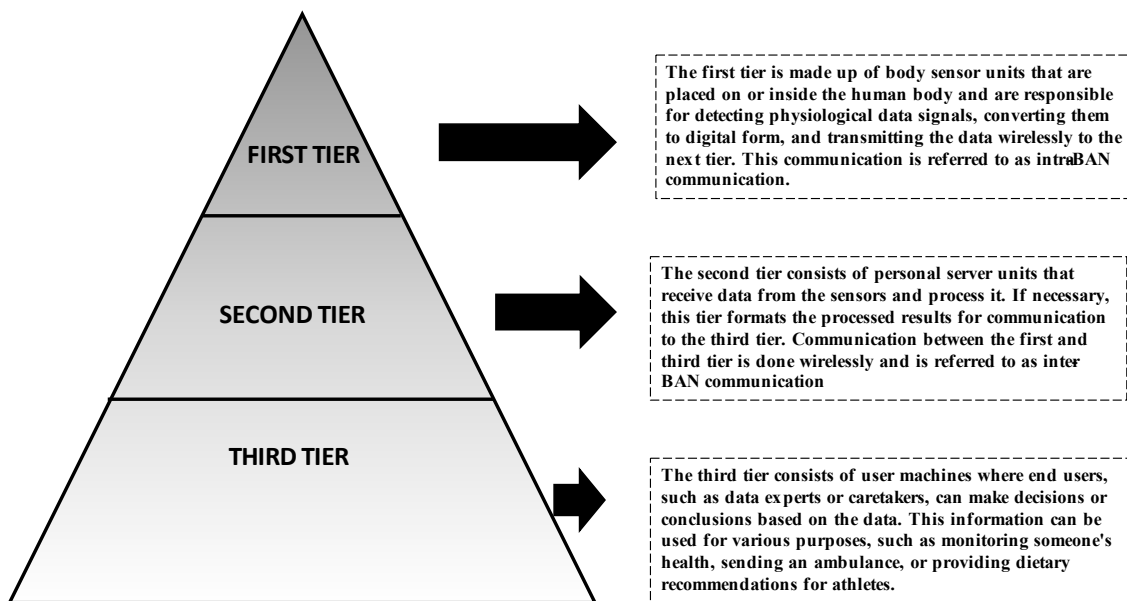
FIRST TIER

The first tier is made up of body sensor units that are placed on or inside the human body and are responsible for detecting physiological data signals, converting them to digital form, and transmitting the data wirelessly to the next tier. This communication is referred to as intraBAN communication.

SECOND TIER

The second tier consists of personal server units that receive data from the sensors and process it. If necessary, this tier formats the processed results for communication to the third tier. Communication between the first and third tier is done wirelessly and is referred to as inter-BAN communication

THIRD TIER

The third tier consists of user machines where end users, such as data experts or caretakers, can make decisions or conclusions based on the data. This information can be used for various purposes, such as monitoring someone's health, sending an ambulance, or providing dietary recommendations for athletes.